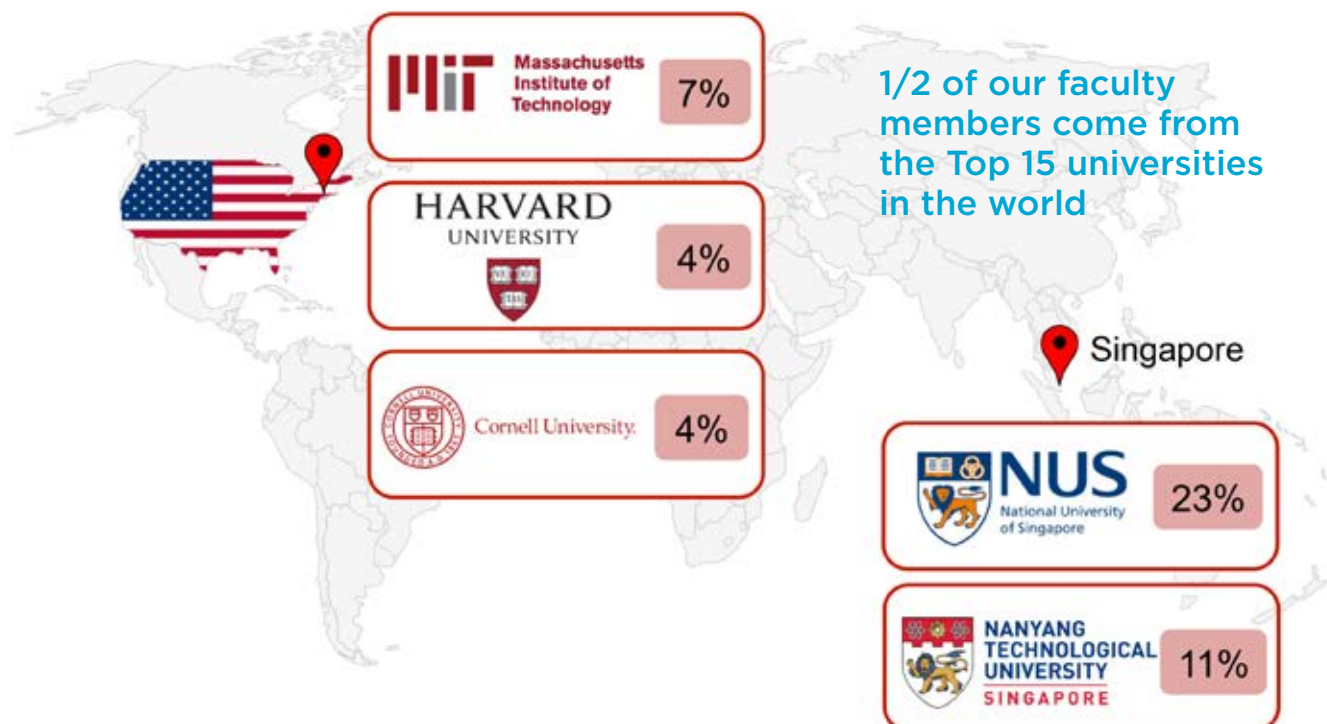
MIT Massachusetts Institute of Technology 7%

HARVARD UNIVERSITY 4%

Cornell University. 4%

1/2 of our faculty members come from the Top 15 universities in the world

Singapore

NUS National University of Singapore 23%

NANYANG TECHNOLOGICAL UNIVERSITY SINGAPORE 11%